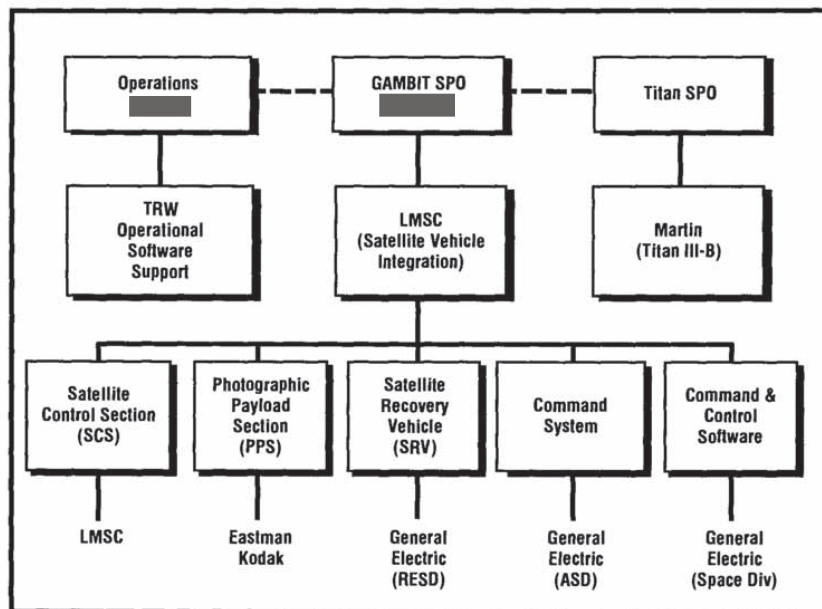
Operations

GAMBIT SPO

Titan SPO

TRW Operational Software Support

LMSC (Satellite Vehicle Integration)

Martin (Titan III-B)

Satellite Control Section (SCS)

Photographic Payload Section (PPS)

Satellite Recovery Vehicle (SRV)

Command System

Command & Control Software

LMSC

Eastman Kodak

General Electric (RESD)

General Electric (ASD)

General Electric (Space Div)